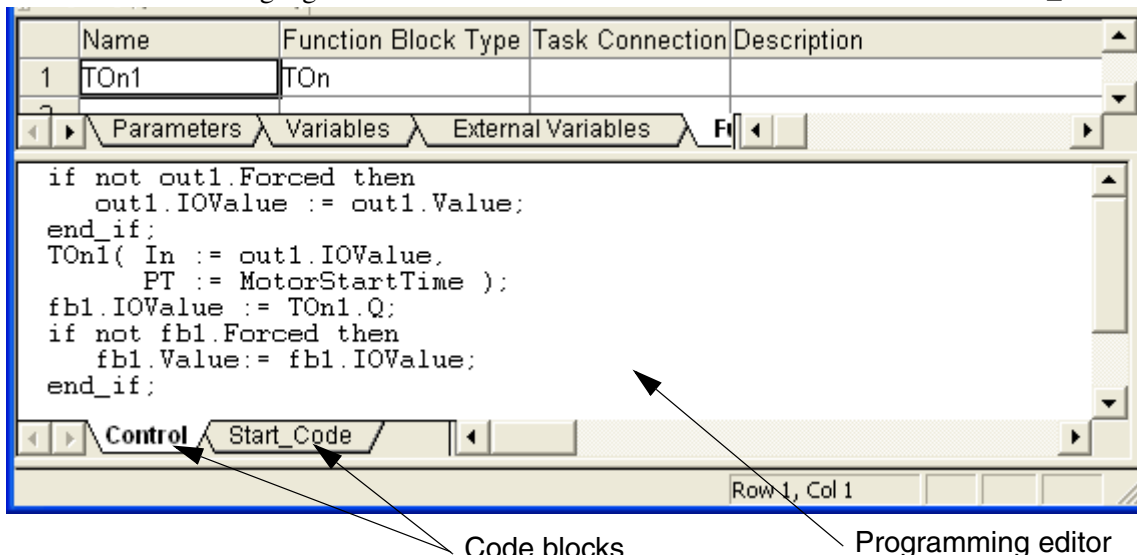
| | Name | Function Block Type | Task Connection | Description |
|---|---|---|---|---|
| 1 | TOn1 | TOn | | |

Parameters Variables External Variables F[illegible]

if not out1.Forced then
out1.IOValue := out1.Value;
end_if;
TOn1( In := out1.IOValue,
PT := MotorStartTime );
fb1.IOValue := TOn1.Q;
if not fb1.Forced then
fb1.Value:= fb1.IOValue;
end_if;

Control Start_Code

Row 1, Col 1

Code blocks

Programming editor